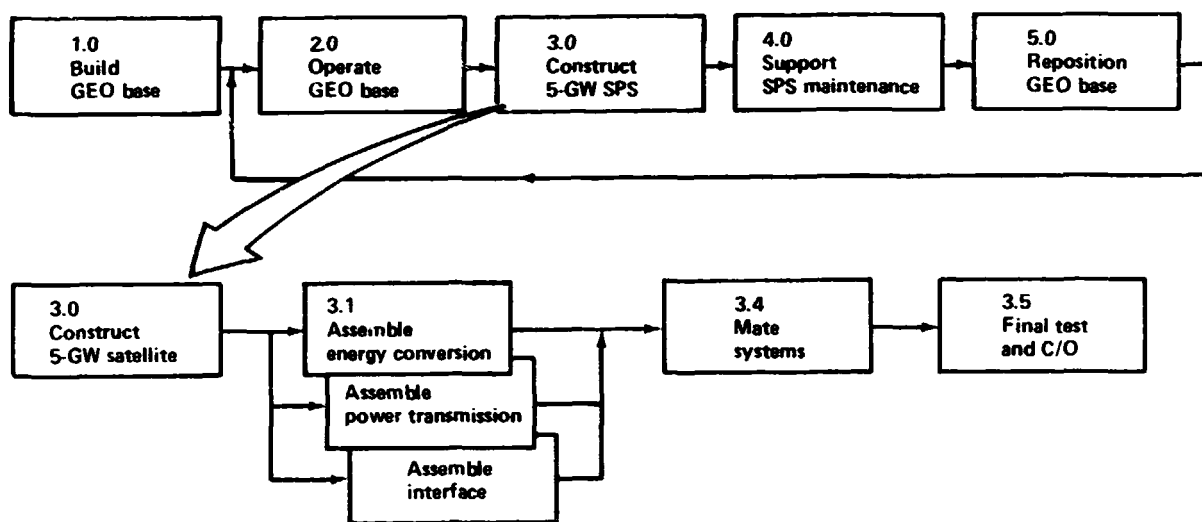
1.0
Build
GEO base

2.0
Operate
GEO base

3.0
Construct
5-GW SPS

4.0
Support
SPS maintenance

5.0
Reposition
GEO base

3.0
Construct
5-GW satellite

3.1
Assemble
energy conversion

Assemble
power transmission

Assemble
interface

3.4
Mate
systems

3.5
Final test
and C/O